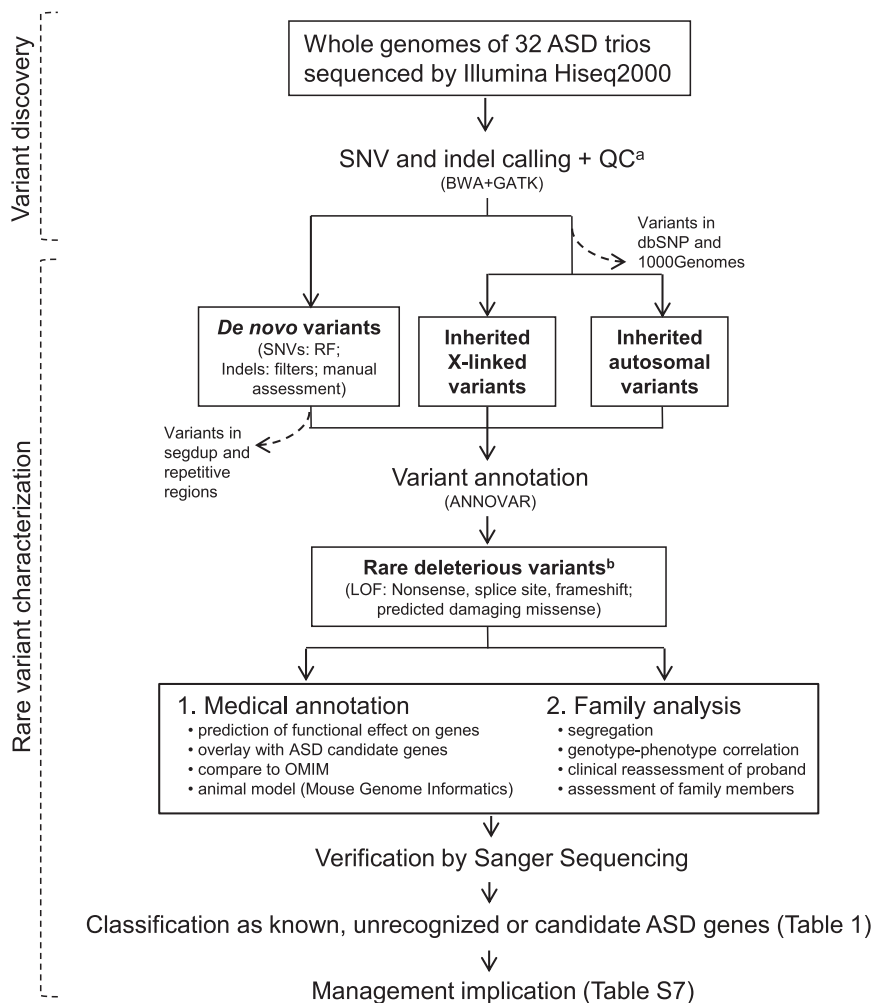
Variant discovery

Whole genomes of 32 ASD trios sequenced by Illumina Hiseq2000

SNV and indel calling + QC$^{a}$
(BWA+GATK)

Variants in dbSNP and 1000Genomes

*De novo* variants
(SNVs: RF; Indels: filters; manual assessment)

Inherited X-linked variants

Inherited autosomal variants

Variants in segdup and repetitive regions

Rare variant characterization

Variant annotation
(ANNOVAR)

Rare deleterious variants$^{b}$
(LOF: Nonsense, splice site, frameshift; predicted damaging missense)

1. Medical annotation
• prediction of functional effect on genes
• overlay with ASD candidate genes
• compare to OMIM
• animal model (Mouse Genome Informatics)

2. Family analysis
• segregation
• genotype-phenotype correlation
• clinical reassessment of proband
• assessment of family members

Verification by Sanger Sequencing

Classification as known, unrecognized or candidate ASD genes (Table 1)

Management implication (Table S7)